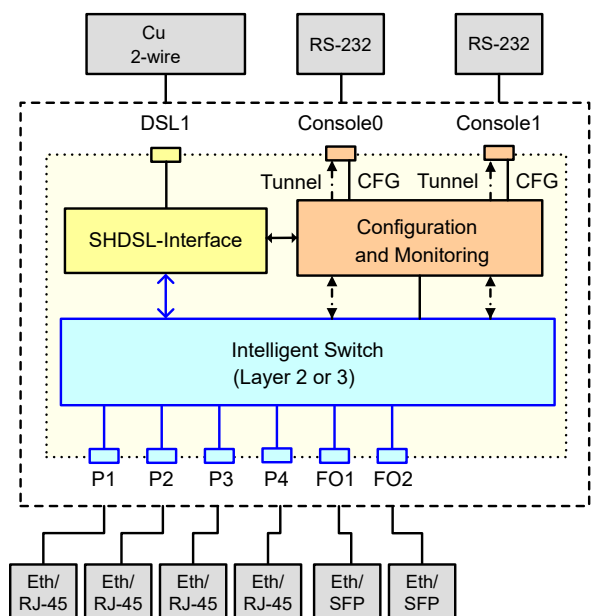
Cu
2-wire

RS-232

RS-232

DSL1

Console0

Console1

Tunnel

CFG

Tunnel

CFG

SHDSL-Interface

Configuration
and Monitoring

Intelligent Switch
(Layer 2 or 3)

P1 P2 P3 P4 FO1 FO2

Eth/
RJ-45

Eth/
RJ-45

Eth/
RJ-45

Eth/
RJ-45

Eth/
SFP

Eth/
SFP